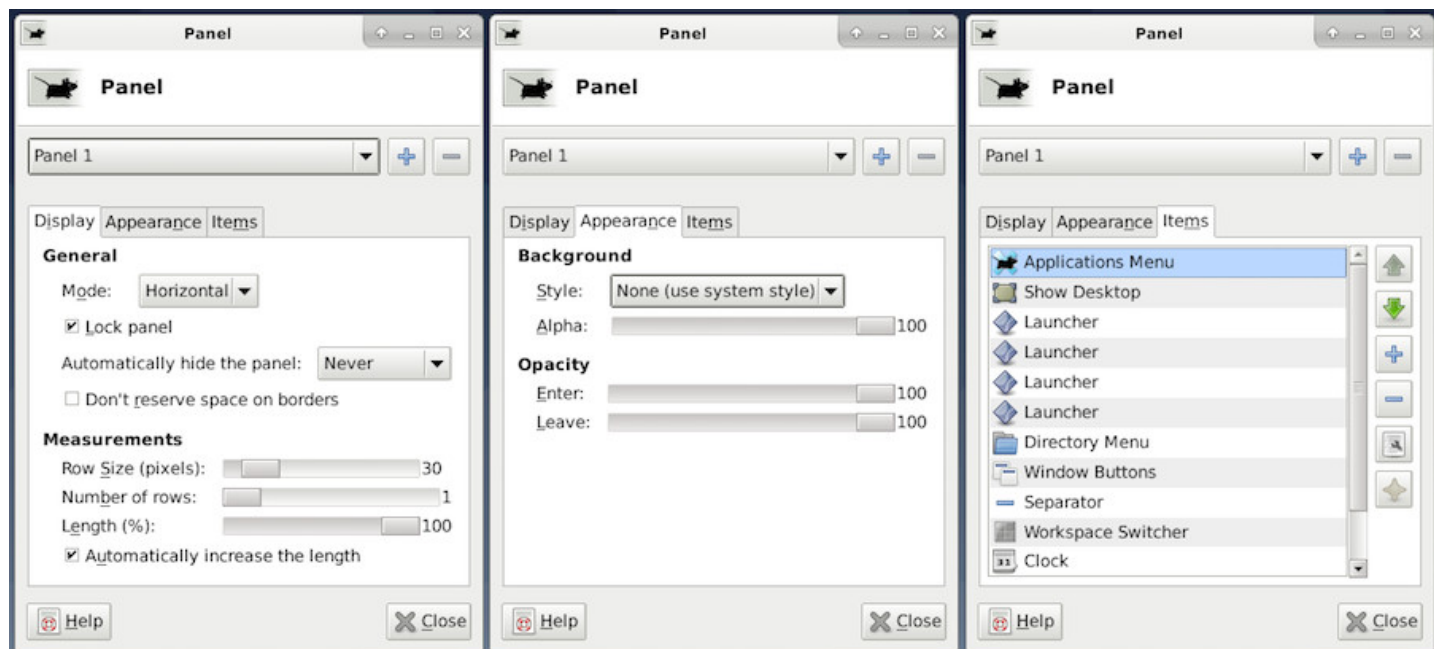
Panel

Panel

Panel 1

Display Appearance Items

General

Mode: Horizontal

☑ Lock panel

Automatically hide the panel: Never

☐ Don't reserve space on borders

Measurements

Row Size (pixels): 30

Number of rows: 1

Length (%): 100

☑ Automatically increase the length

Help Close

Panel

Panel

Panel 1

Display Appearance Items

Background

Style: None (use system style)

Alpha: 100

Opacity

Enter: 100

Leave: 100

Help Close

Panel

Panel

Panel 1

Display Appearance Items

Applications Menu
Show Desktop
Launcher
Launcher
Launcher
Launcher
Directory Menu
Window Buttons
Separator
Workspace Switcher
Clock

Help Close